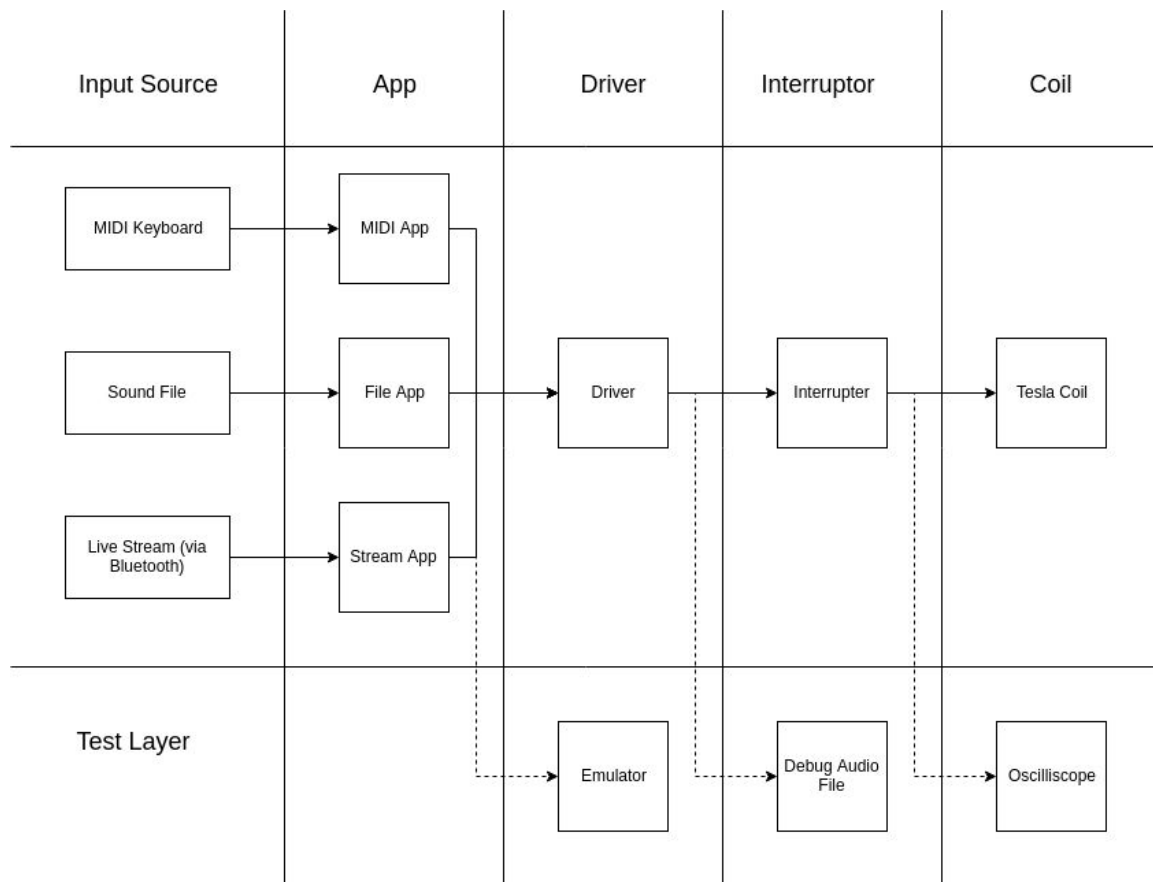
| Input Source | App | Driver | Interruptor | Coil |
|---|---|---|---|---|
| MIDI Keyboard | MIDI App | | | |
| Sound File | File App | Driver | Interrupter | Tesla Coil |
| Live Stream (via Bluetooth) | Stream App | | | |
| Test Layer | | Emulator | Debug Audio File | Oscilliscope |